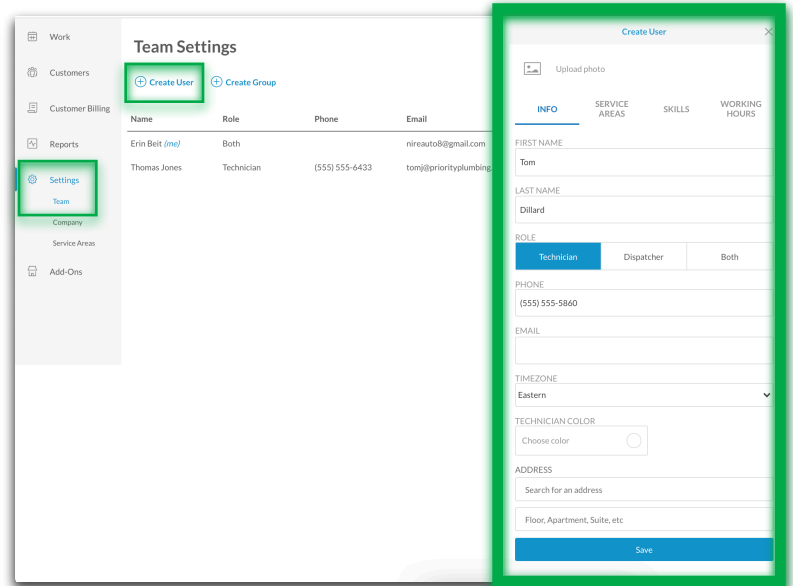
Work
Customers
Customer Billing
Reports
Settings
Team
Company
Service Areas
Add-Ons

Team Settings

Create User
Create Group

| Name | Role | Phone | Email |
|---|---|---|---|
| Erin Beit (me) | Both | | nireauto8@gmail.com |
| Thomas Jones | Technician | (555) 555-6433 | tomj@priorityplumbing |

Create User

Upload photo

INFO
SERVICE AREAS
SKILLS
WORKING HOURS

FIRST NAME
Tom

LAST NAME
Dillard

ROLE
Technician
Dispatcher
Both

PHONE
(555) 555-5860

EMAIL

TIMEZONE
Eastern

TECHNICIAN COLOR
Choose color

ADDRESS
Search for an address
Floor, Apartment, Suite, etc

Save